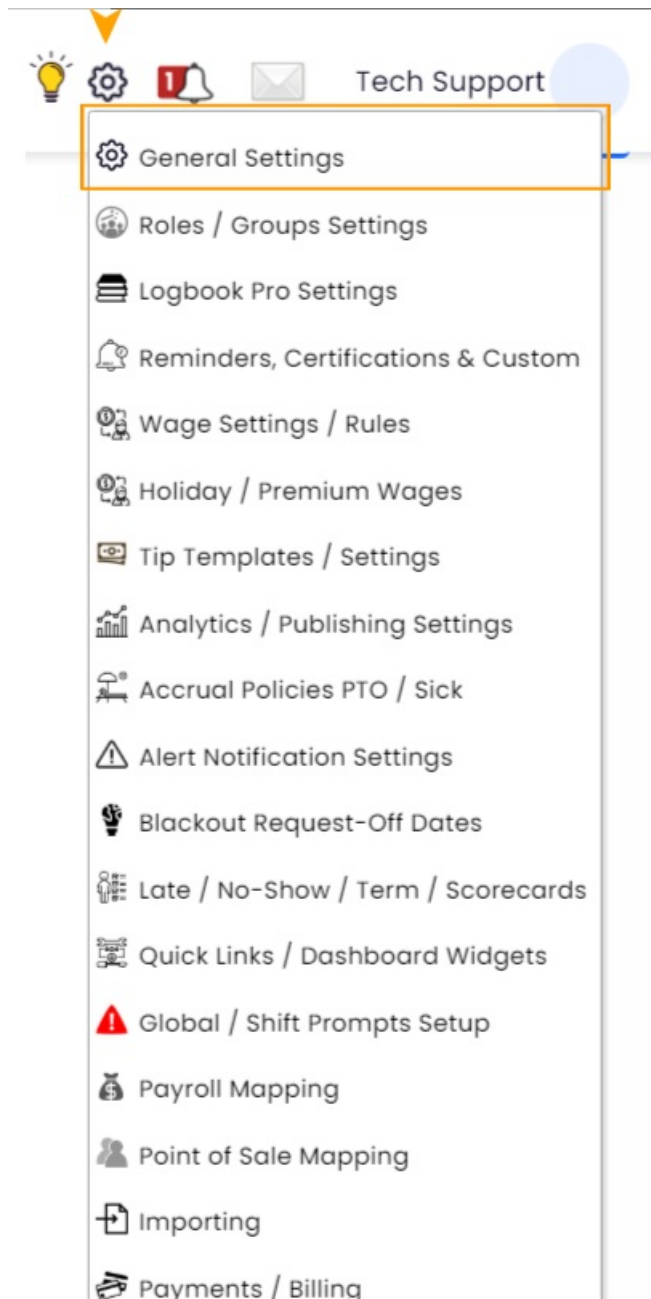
1

Tech Support

General Settings

Roles / Groups Settings

Logbook Pro Settings

Reminders, Certifications & Custom

Wage Settings / Rules

Holiday / Premium Wages

Tip Templates / Settings

Analytics / Publishing Settings

Accrual Policies PTO / Sick

Alert Notification Settings

Blackout Request-Off Dates

Late / No-Show / Term / Scorecards

Quick Links / Dashboard Widgets

Global / Shift Prompts Setup

Payroll Mapping

Point of Sale Mapping

Importing

Payments / Billing